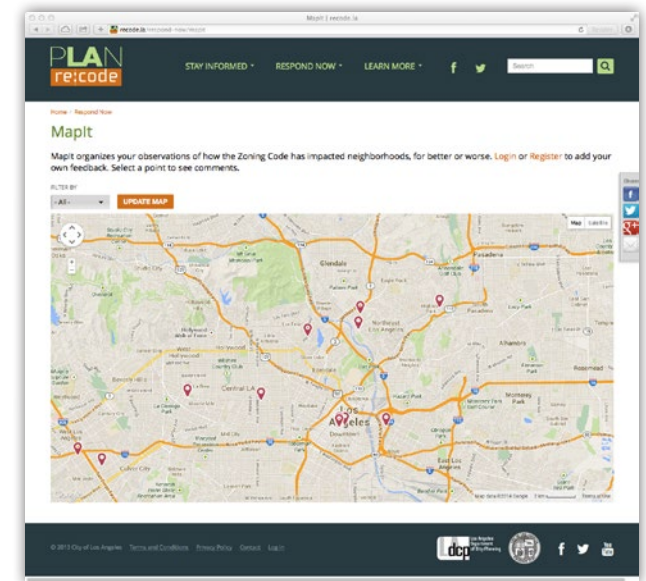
MapIt | recode.la

recode.la

PLAN re:code

STAY INFORMED ▾ RESPOND NOW ▾ LEARN MORE ▾

Search

Home › Respond Now

MapIt

MapIt organizes your observations of how the Zoning Code has impacted neighborhoods, for better or worse. Login or Register to add your own feedback. Select a point to see comments.

FILTER BY

- All - ▾

UPDATE MAP

Map Satellite

Glendale

Pasadena

Central LA

Los Angeles

Alhambra

Rosemead

Monterey Park

Culver City

East Los Angeles

Share

© 2013 City of Los Angeles Terms and Conditions Privacy Policy Contact Log in

dcp Los Angeles Department of City Planning